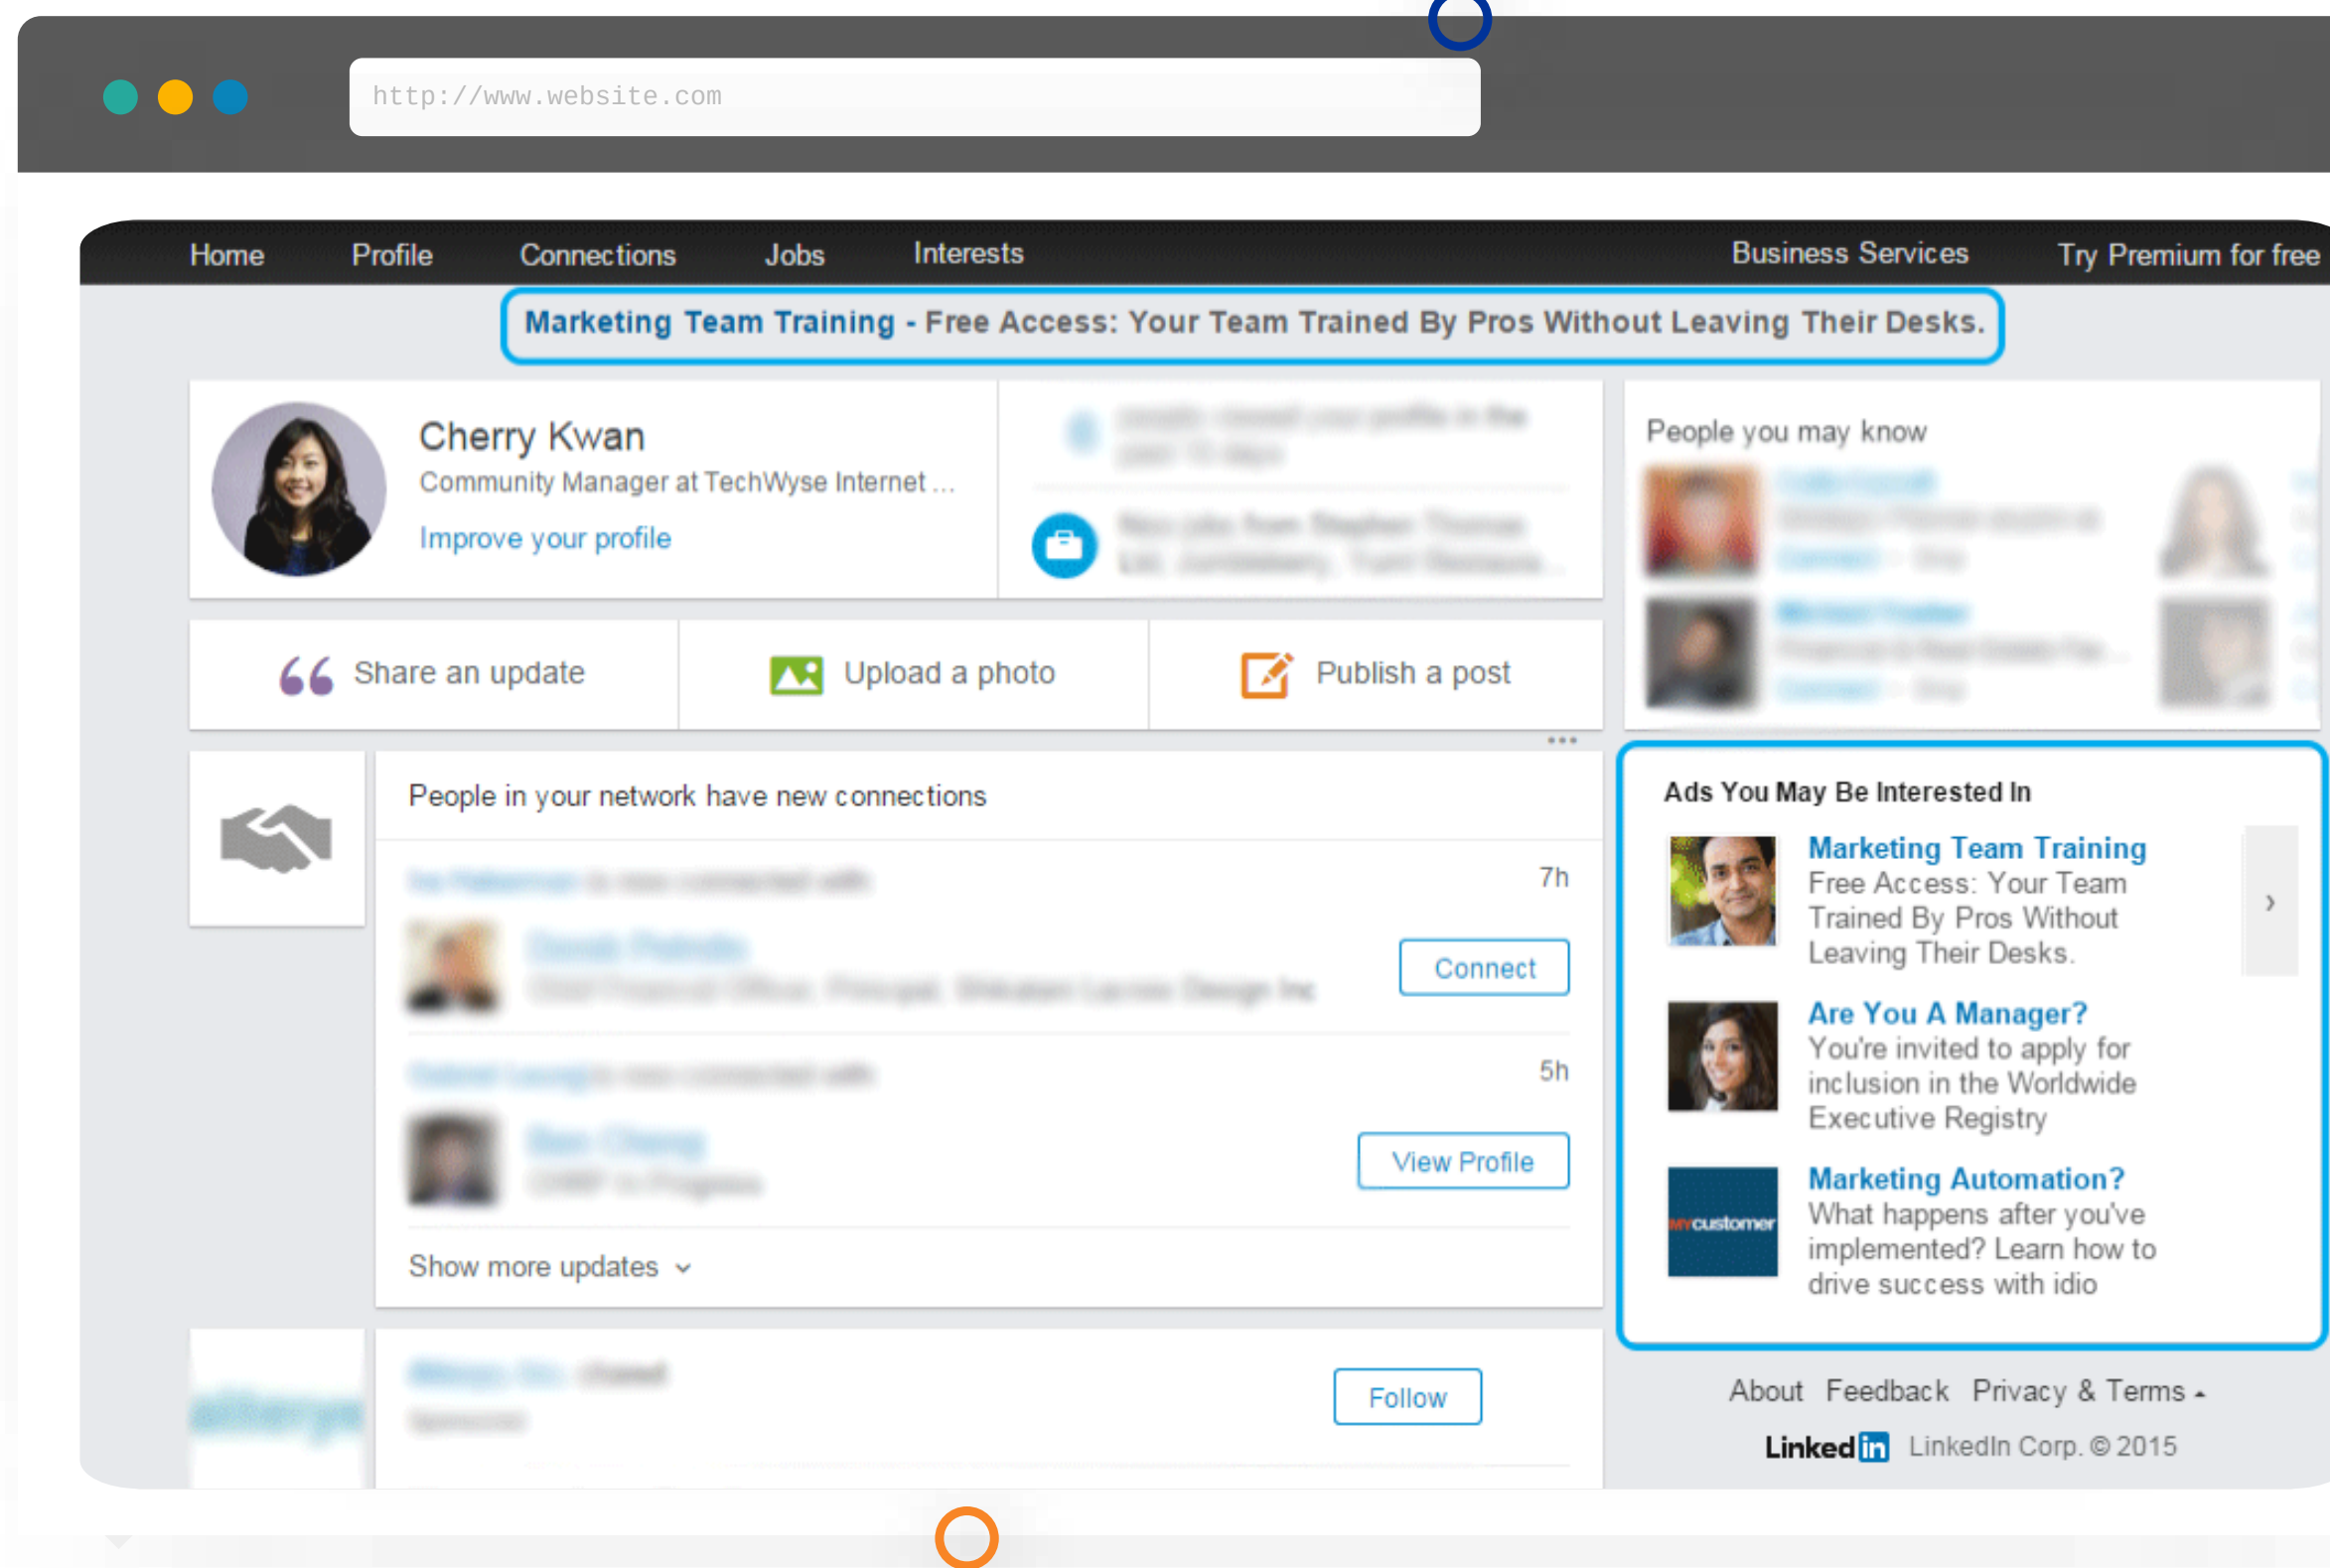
http://www.website.com

Home Profile Connections Jobs Interests Business Services Try Premium for free

Marketing Team Training - Free Access: Your Team Trained By Pros Without Leaving Their Desks.

Cherry Kwan
Community Manager at TechWyse Internet ...
Improve your profile

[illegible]

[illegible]

People you may know

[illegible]

Share an update
Upload a photo
Publish a post

People in your network have new connections

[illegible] 7h

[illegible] Connect

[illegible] 5h

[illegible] View Profile

Show more updates

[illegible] Follow

Ads You May Be Interested In

Marketing Team Training
Free Access: Your Team Trained By Pros Without Leaving Their Desks.

Are You A Manager?
You're invited to apply for inclusion in the Worldwide Executive Registry

mycustomer
Marketing Automation?
What happens after you've implemented? Learn how to drive success with idio

About Feedback Privacy & Terms

Linked in LinkedIn Corp. © 2015